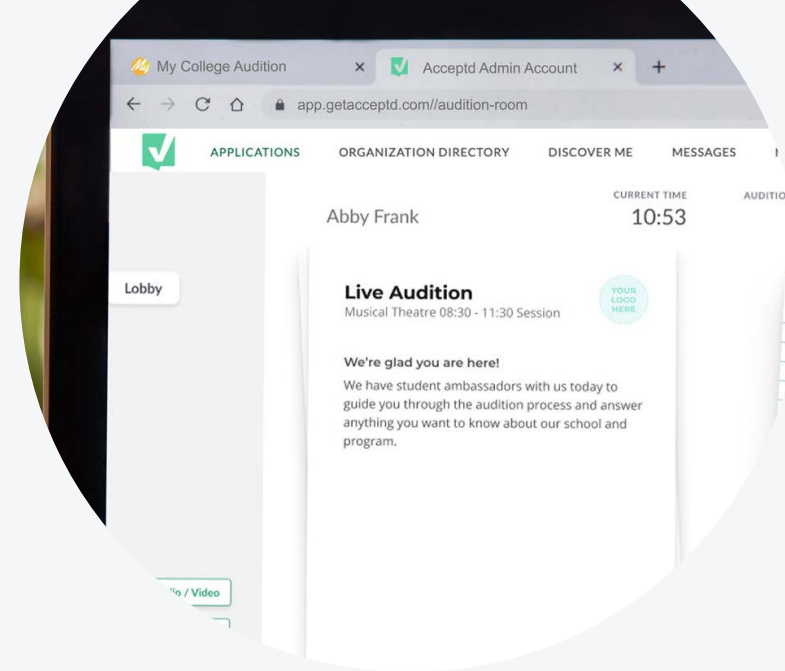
My College Audition ×
Acceptd Admin Account × +

app.getacceptd.com//audition-room

APPLICATIONS ORGANIZATION DIRECTORY DISCOVER ME MESSAGES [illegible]

Abby Frank

CURRENT TIME
10:53

AUDITIO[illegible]

Lobby

Live Audition
Musical Theatre 08:30 - 11:30 Session

YOUR LOGO HERE

We're glad you are here!

We have student ambassadors with us today to guide you through the audition process and answer anything you want to know about our school and program.

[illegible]io / Video